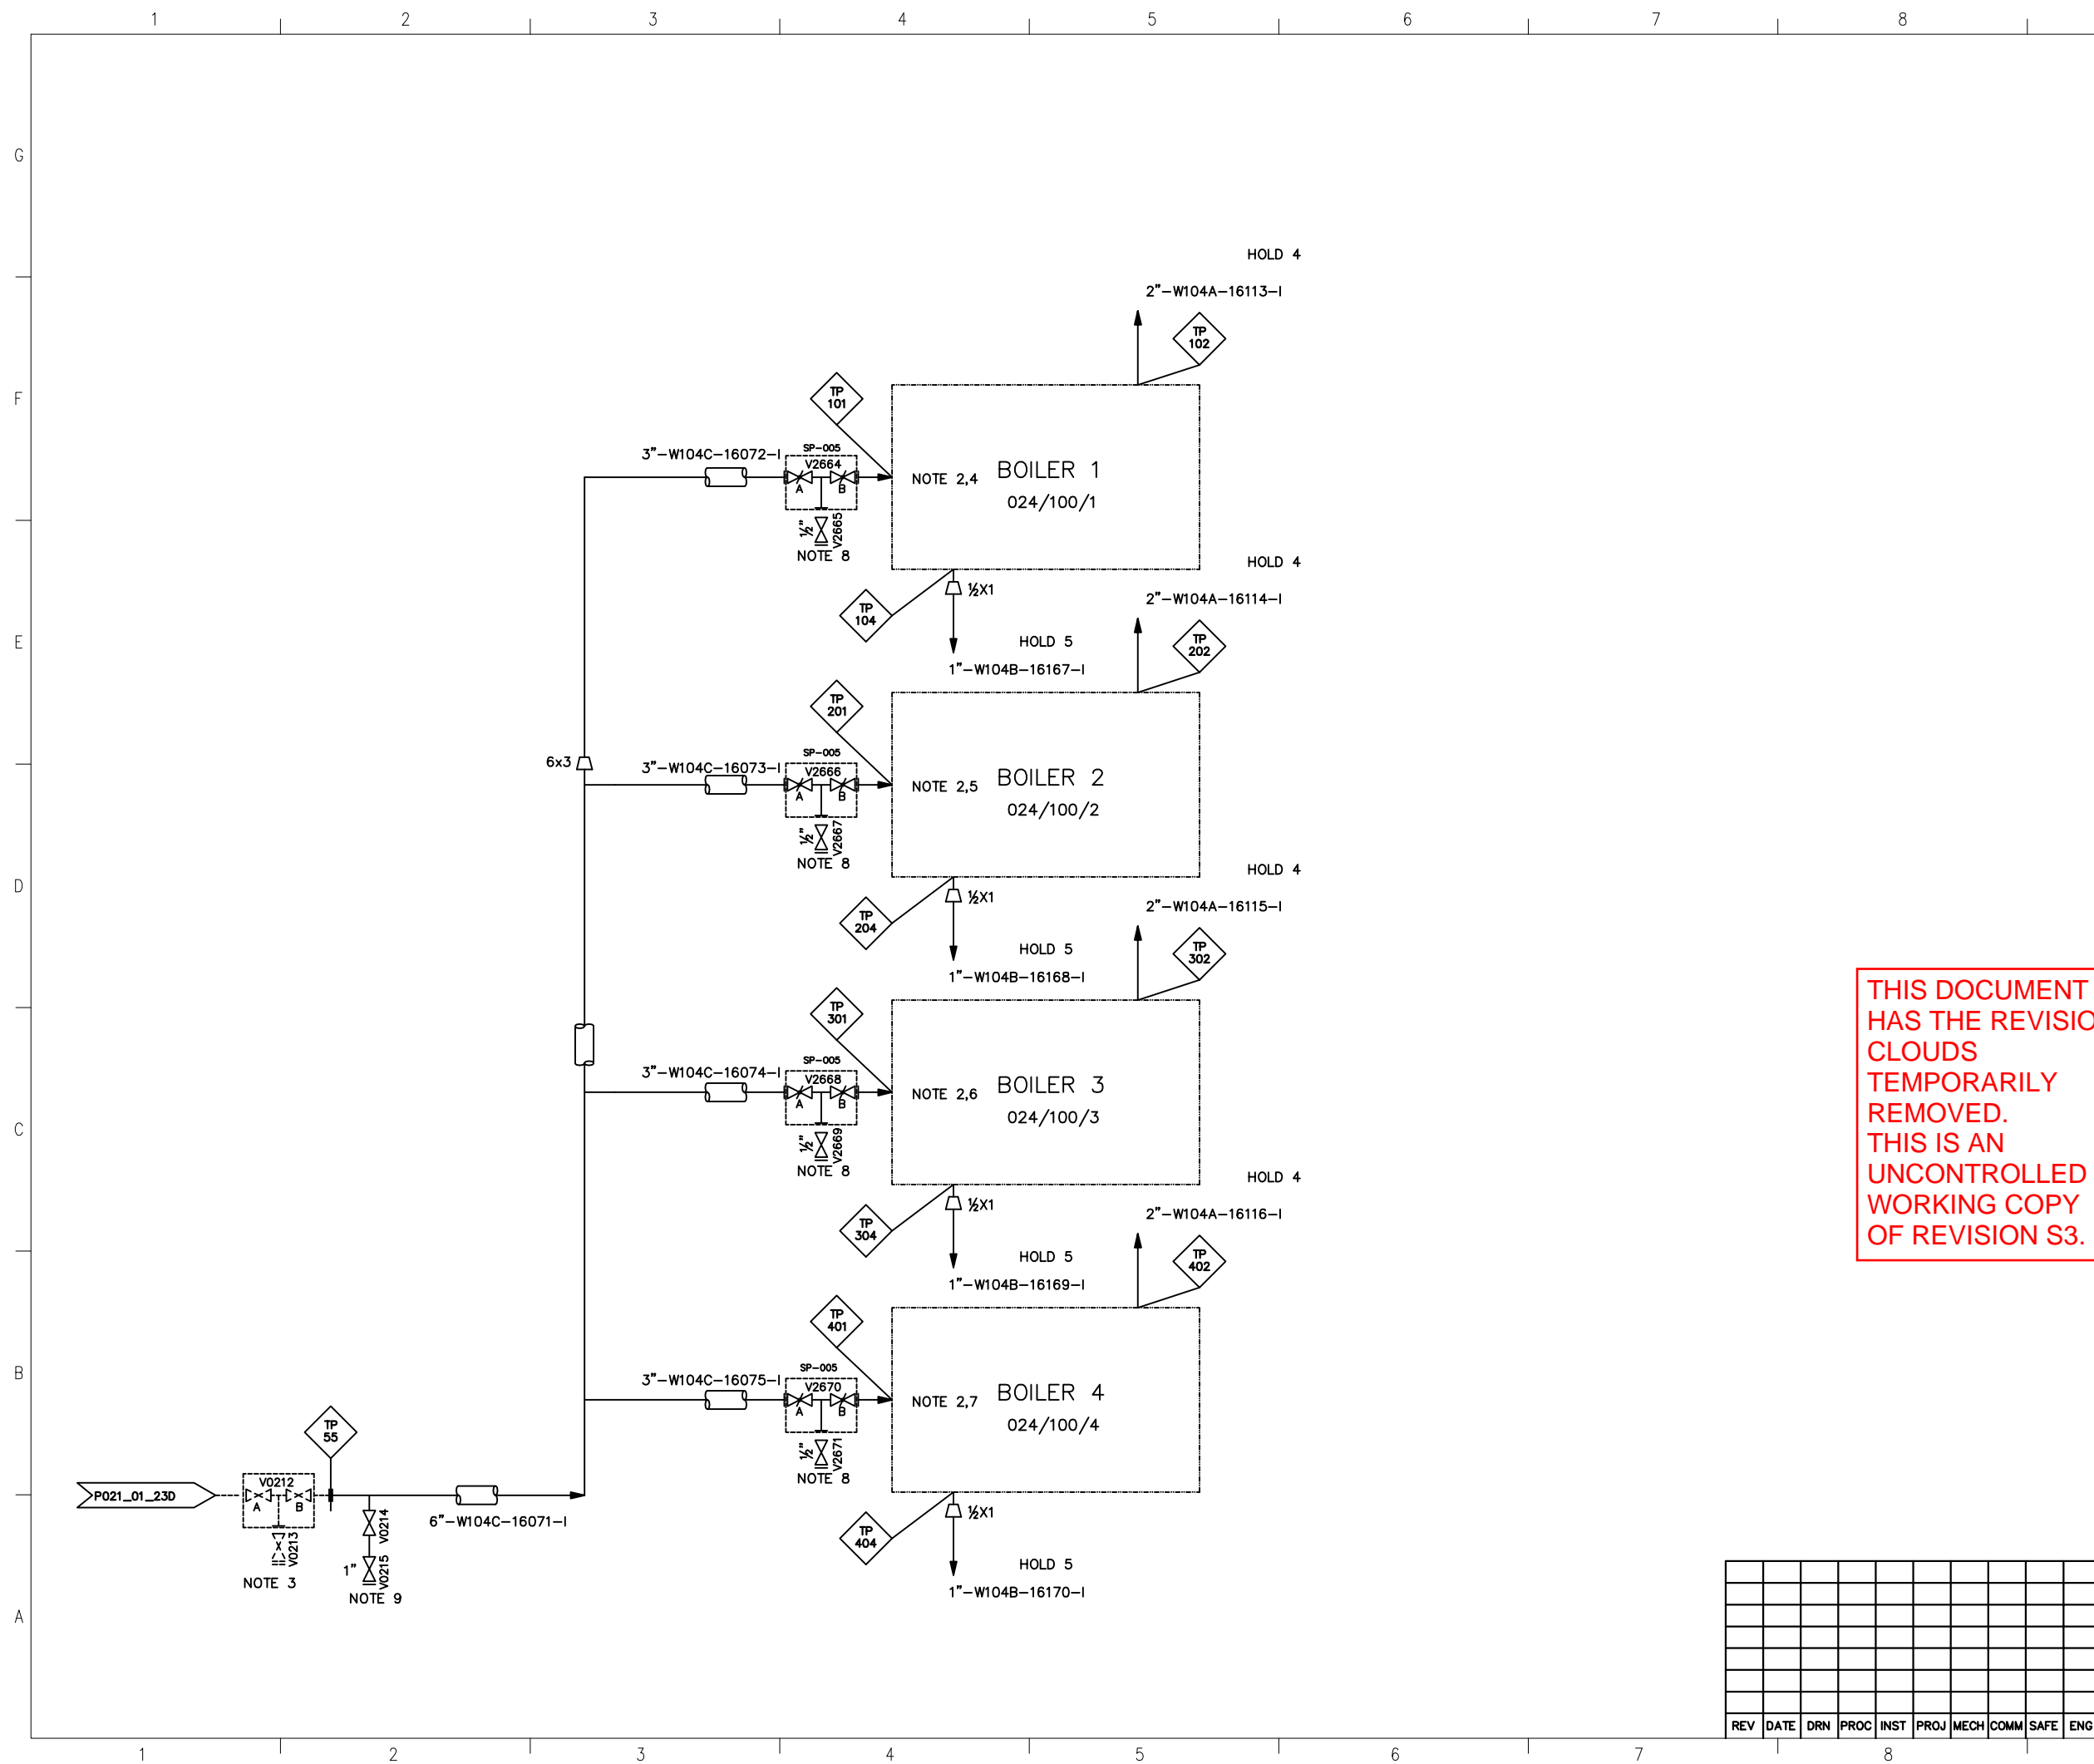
1 2 3 4 5 6 7 8

G

F

E

D

C

B

A

HOLD 4
2"–W104A–16113–I
TP 102
TP 101
3"–W104C–16072–I
SP–005
V2664
A B
½" V2665
NOTE 8
NOTE 2,4
BOILER 1
024/100/1
HOLD 4
TP 104
½X1
2"–W104A–16114–I
TP 202
HOLD 5
1"–W104B–16167–I
TP 201
6x3
3"–W104C–16073–I
SP–005
V2666
A B
½" V2667
NOTE 8
NOTE 2,5
BOILER 2
024/100/2
HOLD 4
TP 204
½X1
2"–W104A–16115–I
TP 302
HOLD 5
1"–W104B–16168–I
TP 301
3"–W104C–16074–I
SP–005
V2668
A B
½" V2669
NOTE 8
NOTE 2,6
BOILER 3
024/100/3
HOLD 4
TP 304
½X1
2"–W104A–16116–I
TP 402
HOLD 5
1"–W104B–16169–I
TP 401
3"–W104C–16075–I
SP–005
V2670
A B
½" V2671
NOTE 8
NOTE 2,7
BOILER 4
024/100/4
TP 55
P021_01_23D
V0212
A B
V0213
NOTE 3
V0214
1" V0215
NOTE 9
6"–W104C–16071–I
TP 404
½X1
HOLD 5
1"–W104B–16170–I

THIS DOCUMENT HAS THE REVISIO CLOUDS TEMPORARILY REMOVED. THIS IS AN UNCONTROLLED WORKING COPY OF REVISION S3.

| REV | DATE | DRN | PROC | INST | PROJ | MECH | COMM | SAFE | ENG |
|---|---|---|---|---|---|---|---|---|---|

1 2 3 4 5 6 7 8